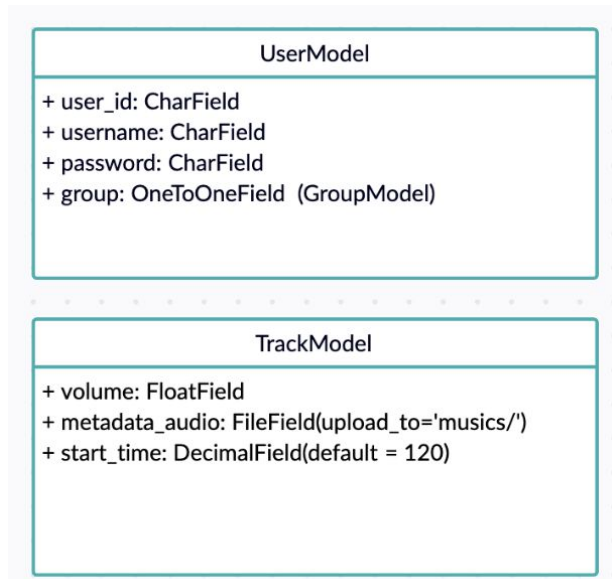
UserModel

+ user_id: CharField
+ username: CharField
+ password: CharField
+ group: OneToOneField (GroupModel)

TrackModel

+ volume: FloatField
+ metadata_audio: FileField(upload_to='musics/')
+ start_time: DecimalField(default = 120)